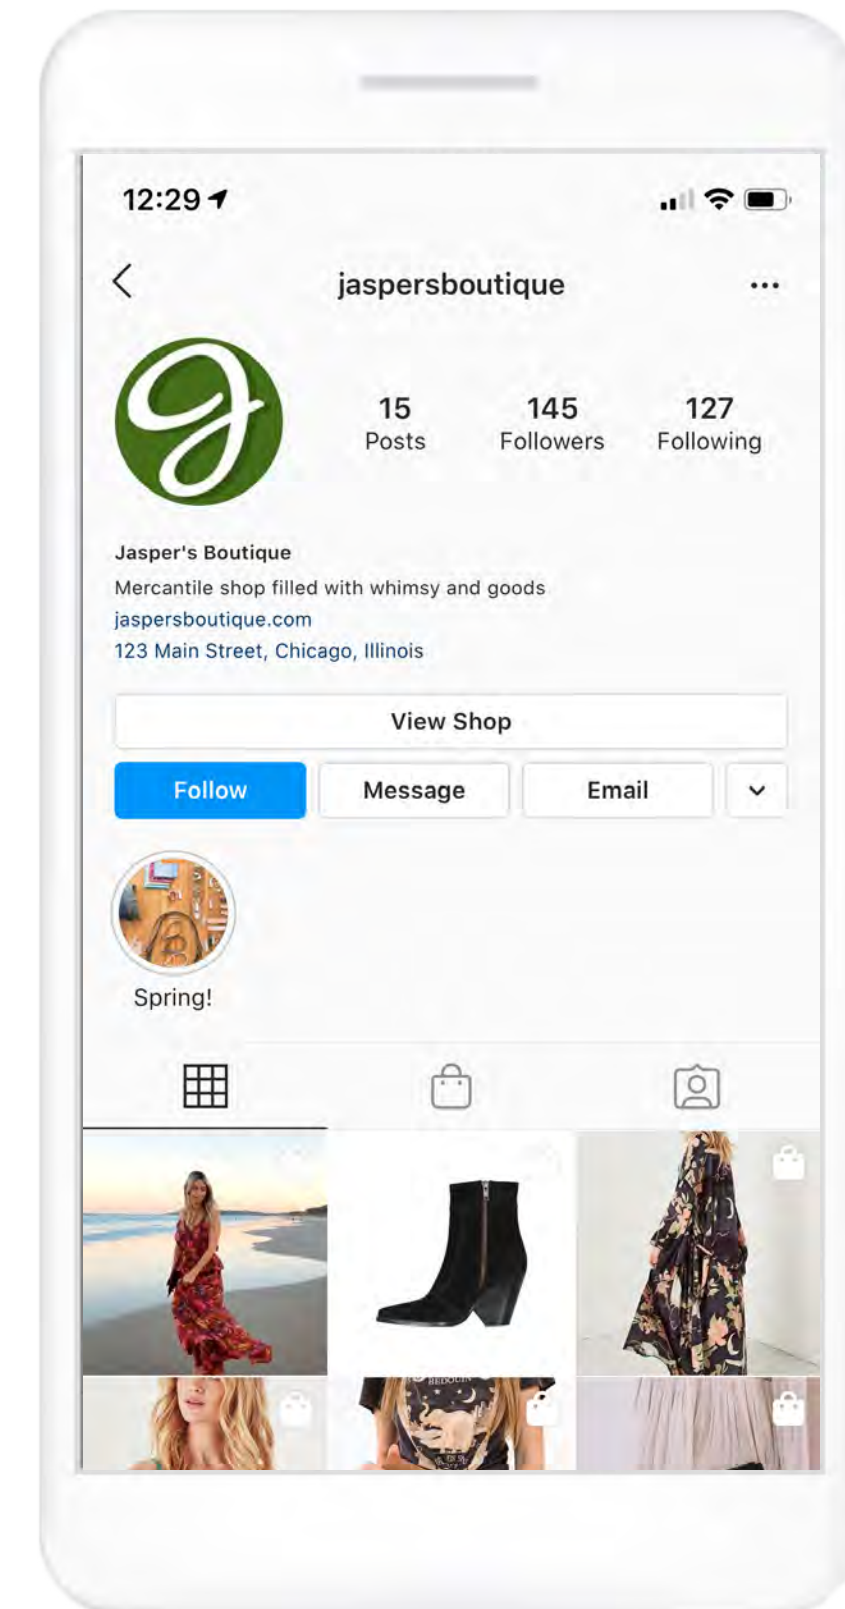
12:29

jaspersboutique

15
Posts

145
Followers

127
Following

Jasper's Boutique
Mercantile shop filled with whimsy and goods
jaspersboutique.com
123 Main Street, Chicago, Illinois

View Shop

Follow

Message

Email

Spring!